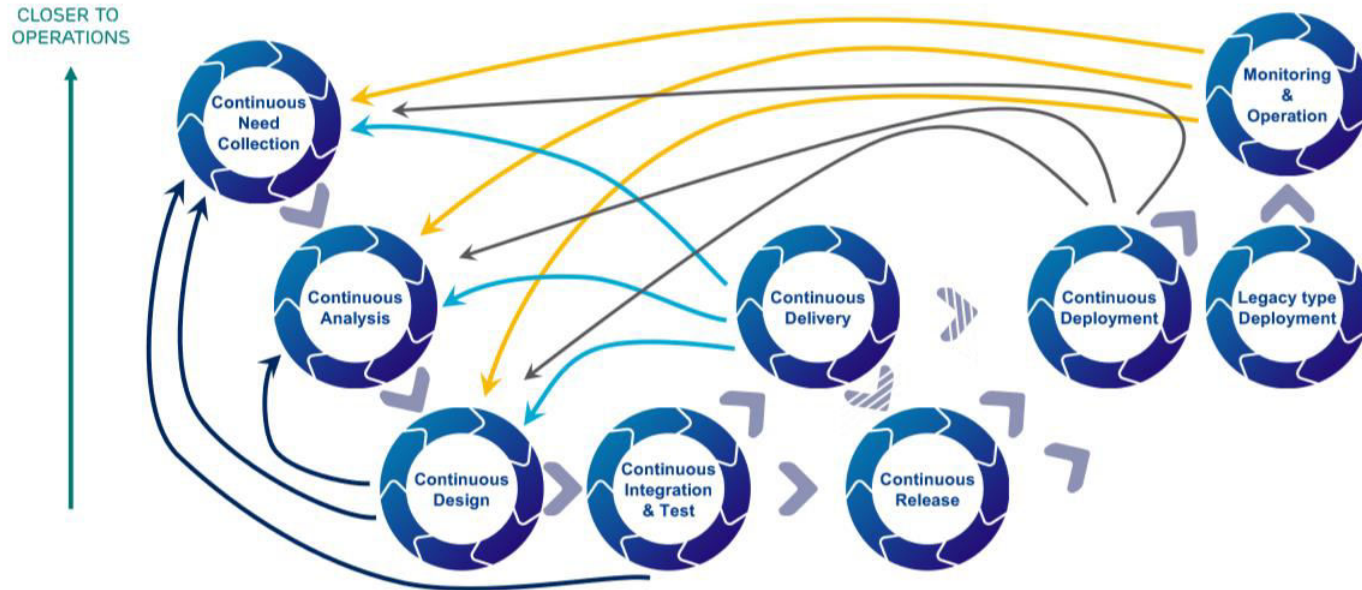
CLOSER TO OPERATIONS

Continuous Need Collection

Monitoring & Operation

Continuous Analysis

Continuous Delivery

Continuous Deployment

Legacy type Deployment

Continuous Design

Continuous Integration & Test

Continuous Release